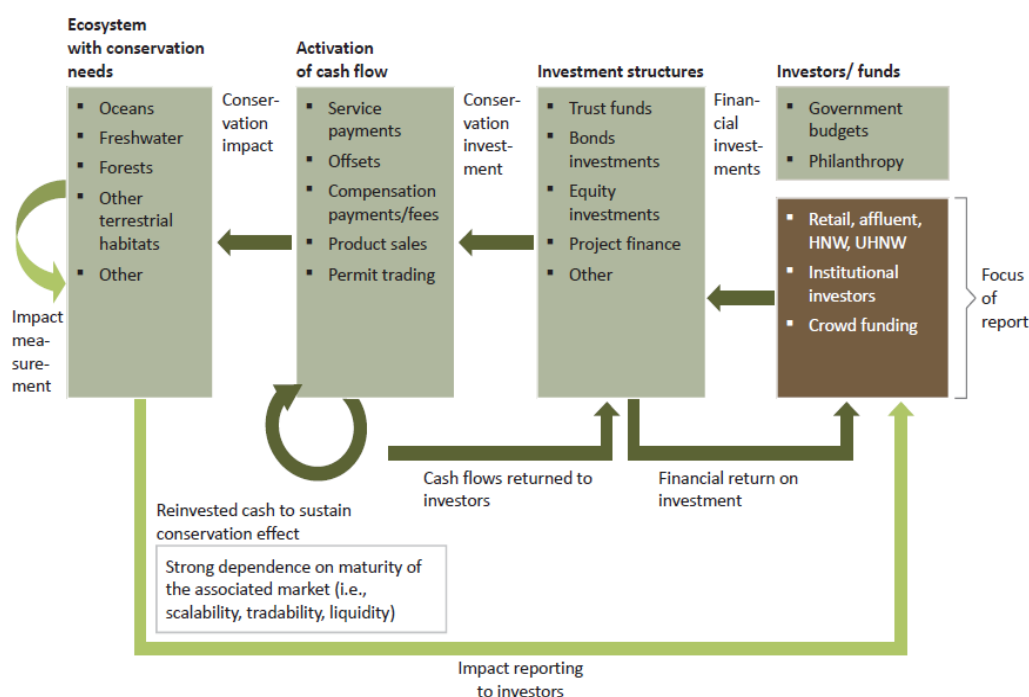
Ecosystem with conservation needs

- Oceans
- Freshwater
- Forests
- Other terrestrial habitats
- Other

Conservation impact

Activation of cash flow

- Service payments
- Offsets
- Compensation payments/fees
- Product sales
- Permit trading

Conservation investment

Investment structures

- Trust funds
- Bonds investments
- Equity investments
- Project finance
- Other

Financial investments

Investors/ funds

- Government budgets
- Philanthropy

- Retail, affluent, HNW, UHNW
- Institutional investors
- Crowd funding

Focus of report

Impact measurement

Cash flows returned to investors

Financial return on investment

Reinvested cash to sustain conservation effect

Strong dependence on maturity of the associated market (i.e., scalability, tradability, liquidity)

Impact reporting to investors